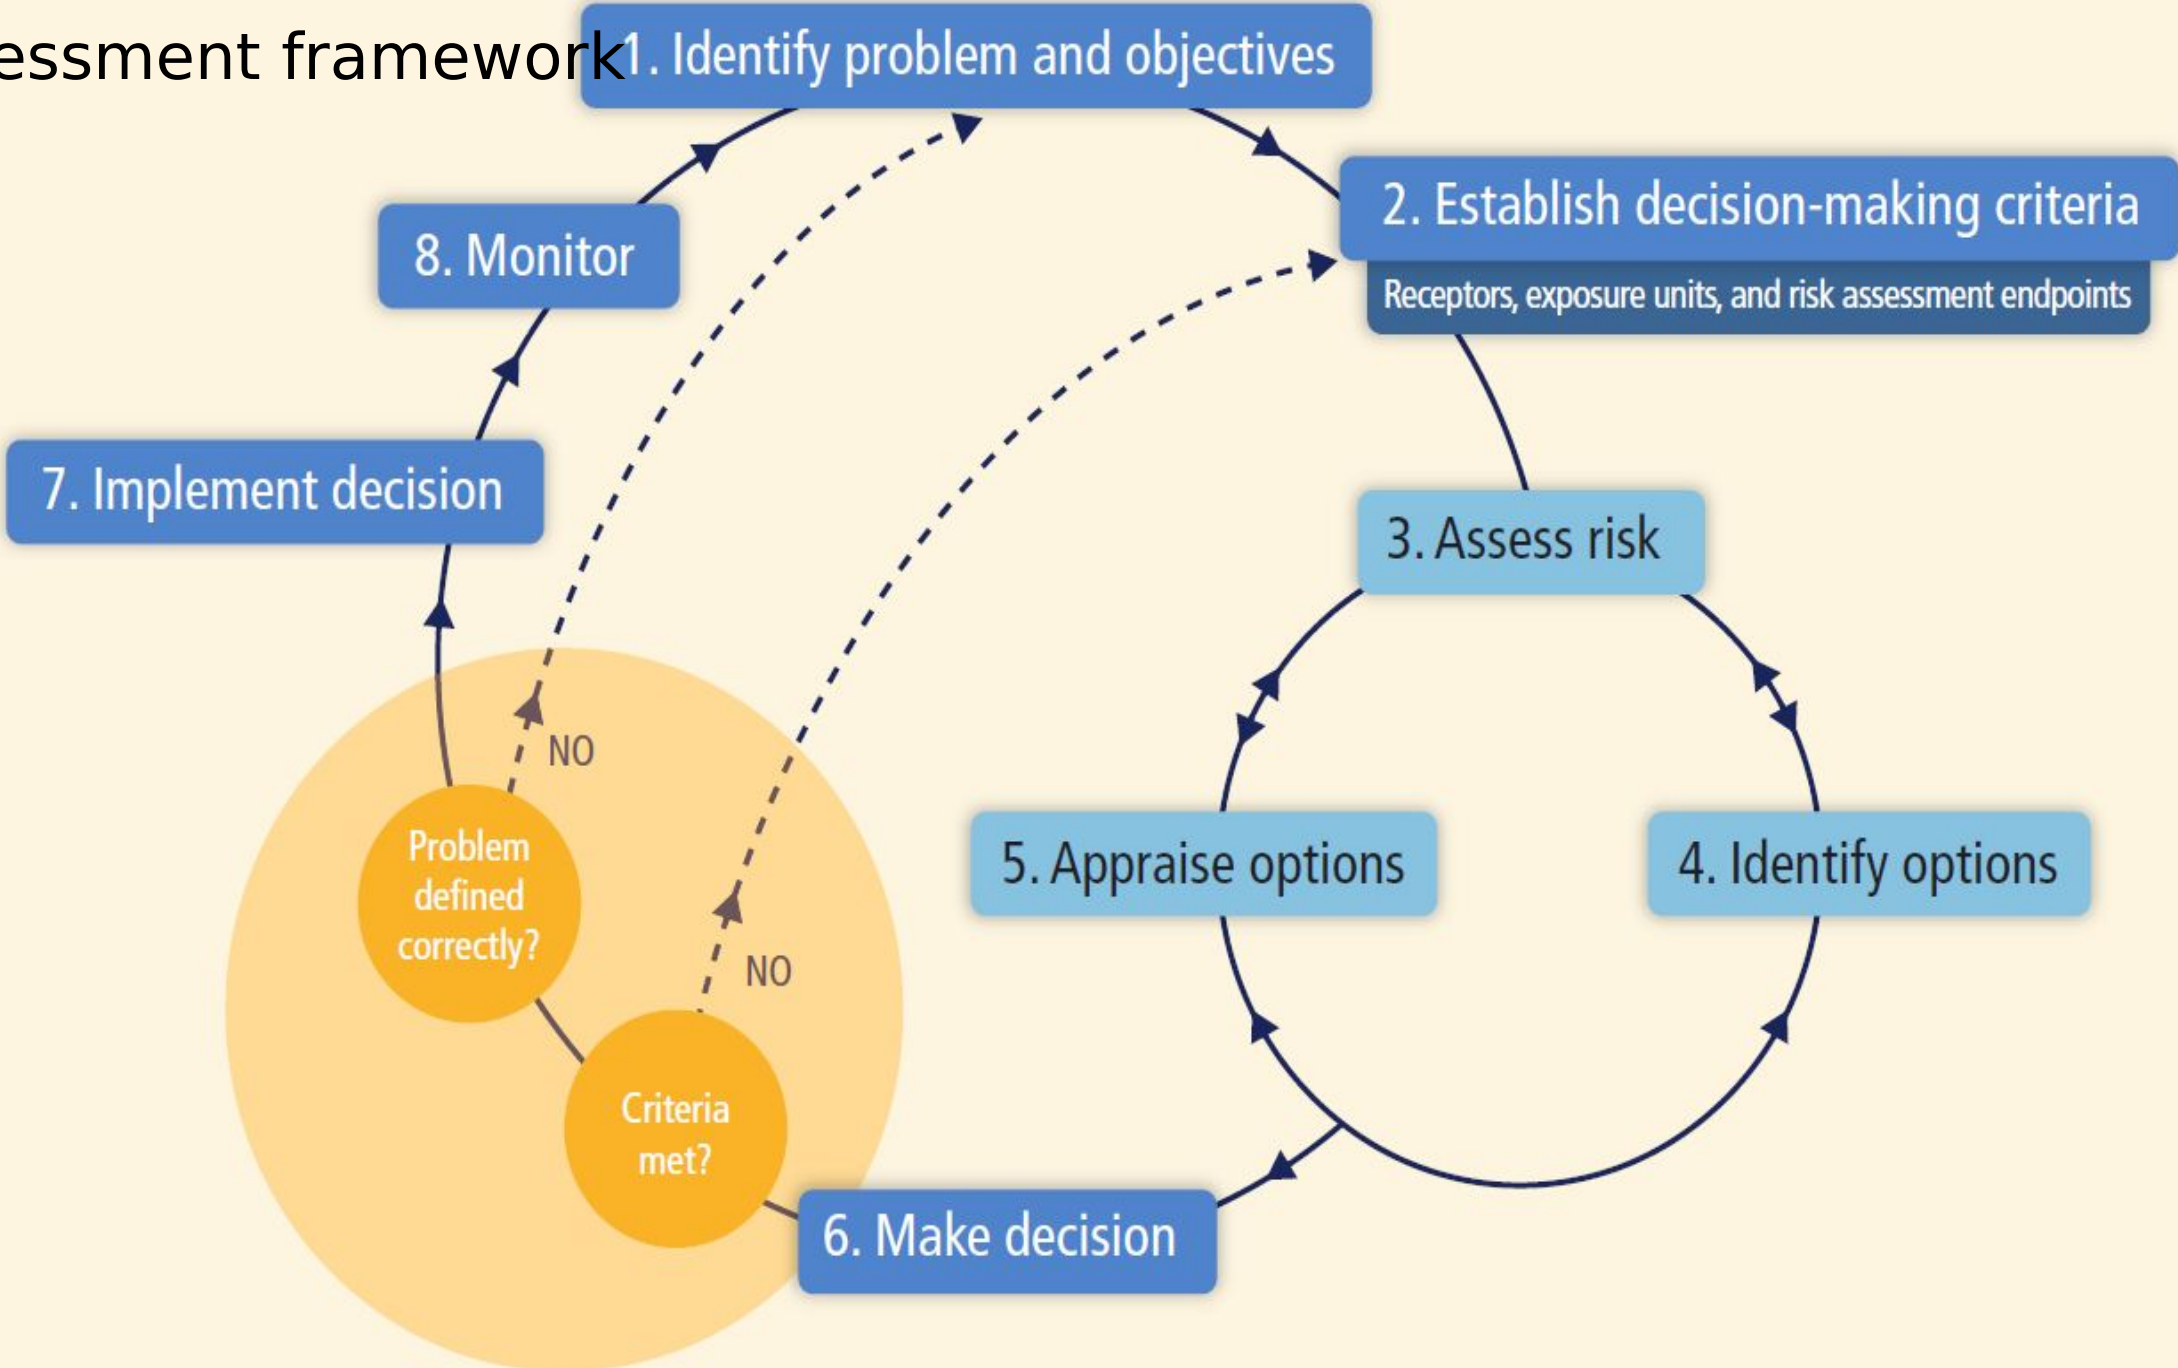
essment framework

1. Identify problem and objectives

2. Establish decision-making criteria

Receptors, exposure units, and risk assessment endpoints

3. Assess risk

4. Identify options

5. Appraise options

6. Make decision

Criteria met?

NO

Problem defined correctly?

NO

7. Implement decision

8. Monitor